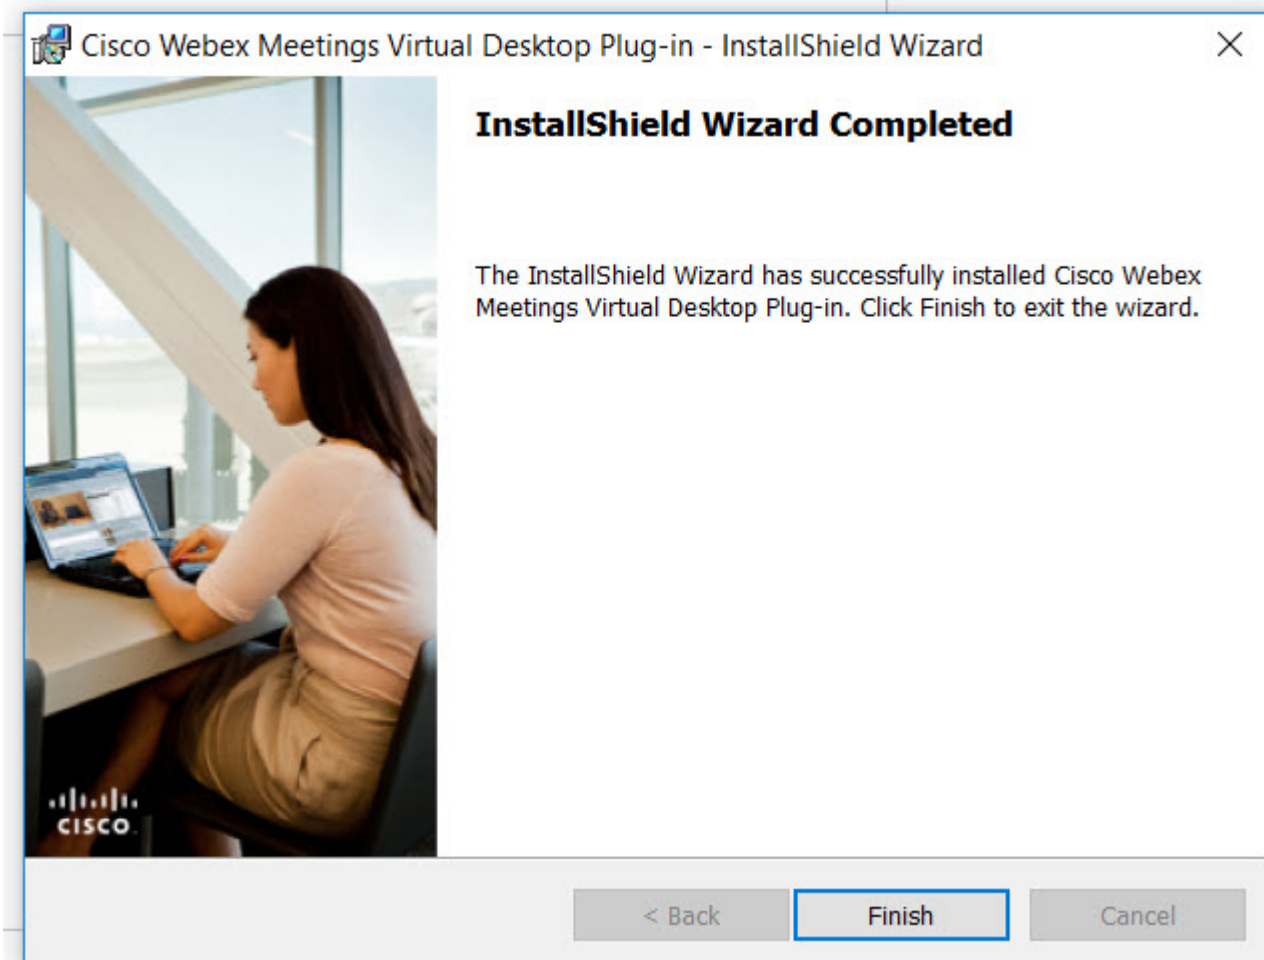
Cisco Webex Meetings Virtual Desktop Plug-in - InstallShield Wizard

InstallShield Wizard Completed

The InstallShield Wizard has successfully installed Cisco Webex Meetings Virtual Desktop Plug-in. Click Finish to exit the wizard.

cisco

< Back

Finish

Cancel